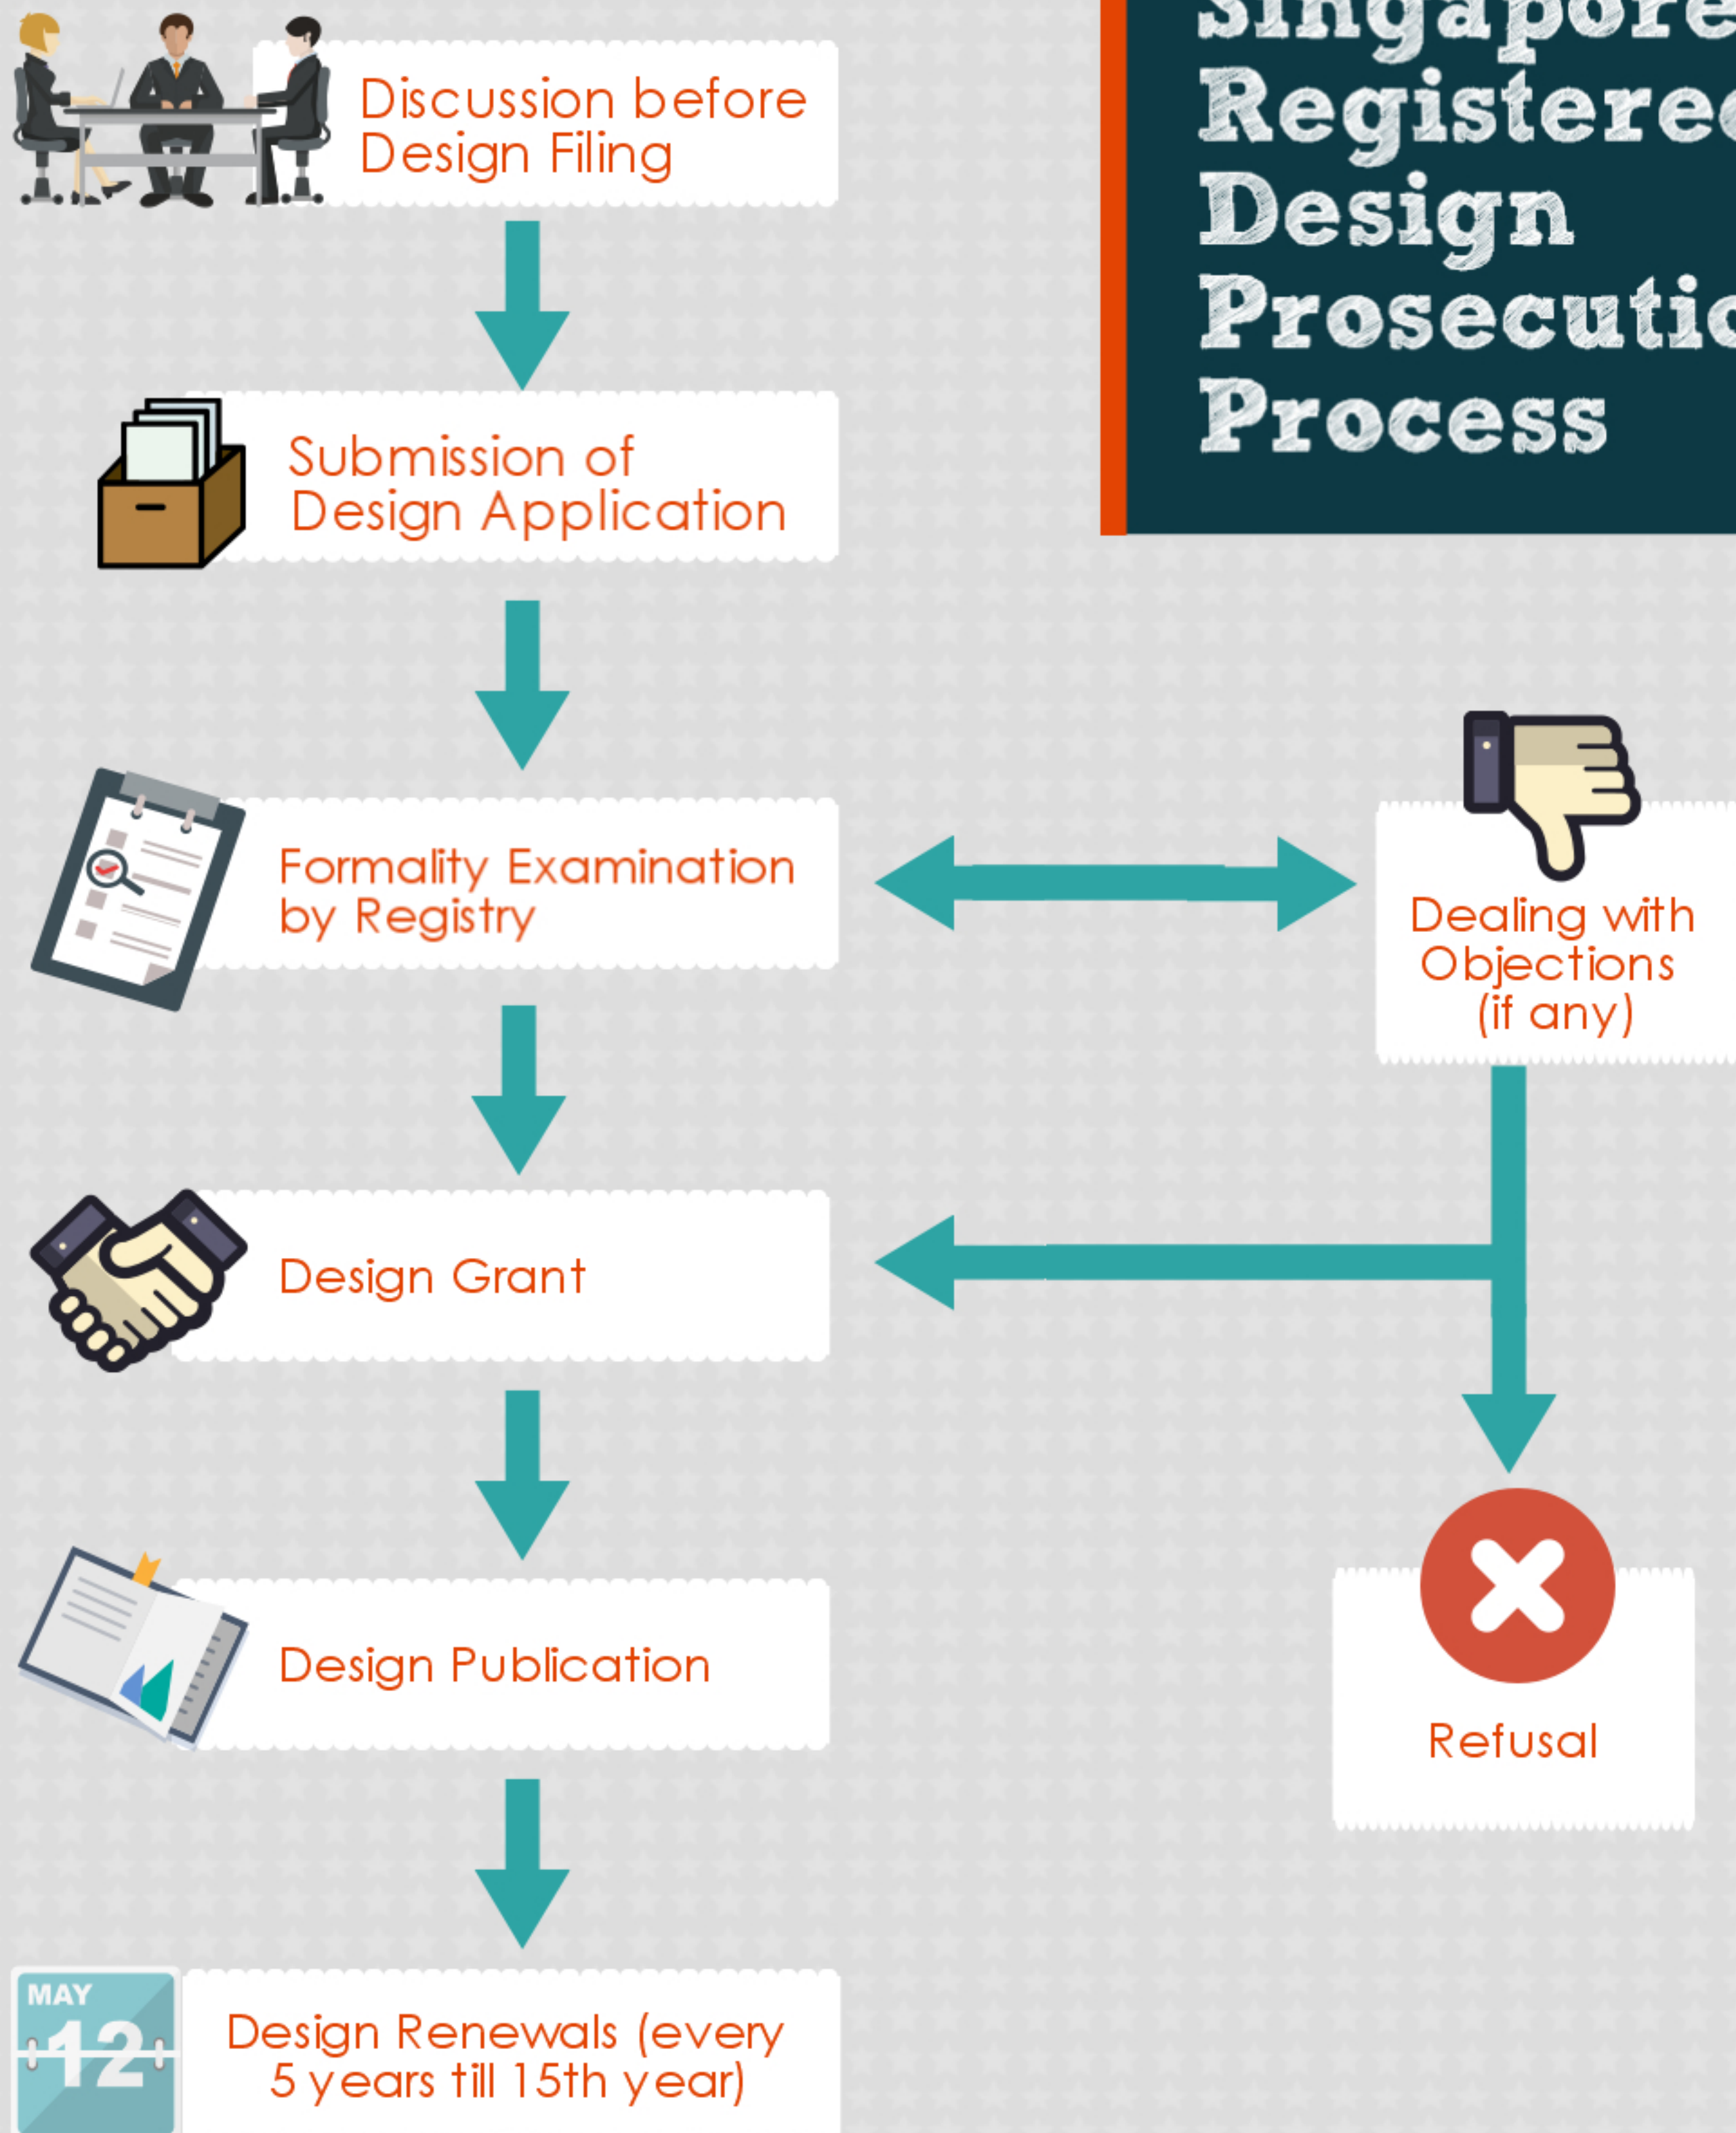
Singapore Registere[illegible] Design Prosecutio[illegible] Process

Discussion before Design Filing

Submission of Design Application

Formality Examination by Registry

Dealing with Objections (if any)

Design Grant

Refusal

Design Publication

MAY 12

Design Renewals (every 5 years till 15th year)